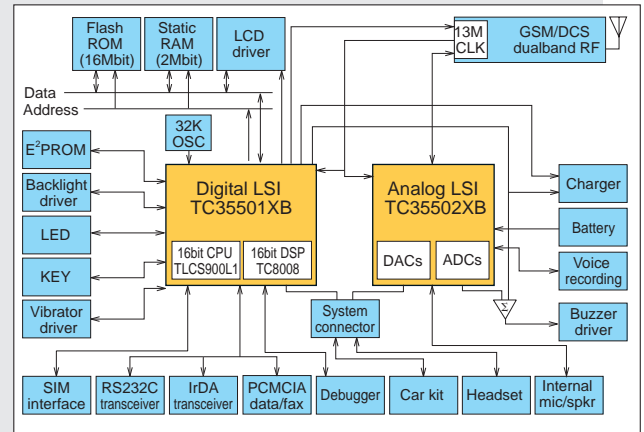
Flash ROM (16Mbit)

Static RAM (2Mbit)

LCD driver

13M CLK

GSM/DCS dualband RF

Data

Address

32K OSC

E$^2$PROM

Backlight driver

LED

KEY

Vibrator driver

Digital LSI TC35501XB

16bit CPU TLCS900L1

16bit DSP TC8008

Analog LSI TC35502XB

DACs

ADCs

Charger

Battery

Voice recording

Buzzer driver

System connector

SIM interface

RS232C transceiver

IrDA transceiver

PCMCIA data/fax

Debugger

Car kit

Headset

Internal mic/spkr